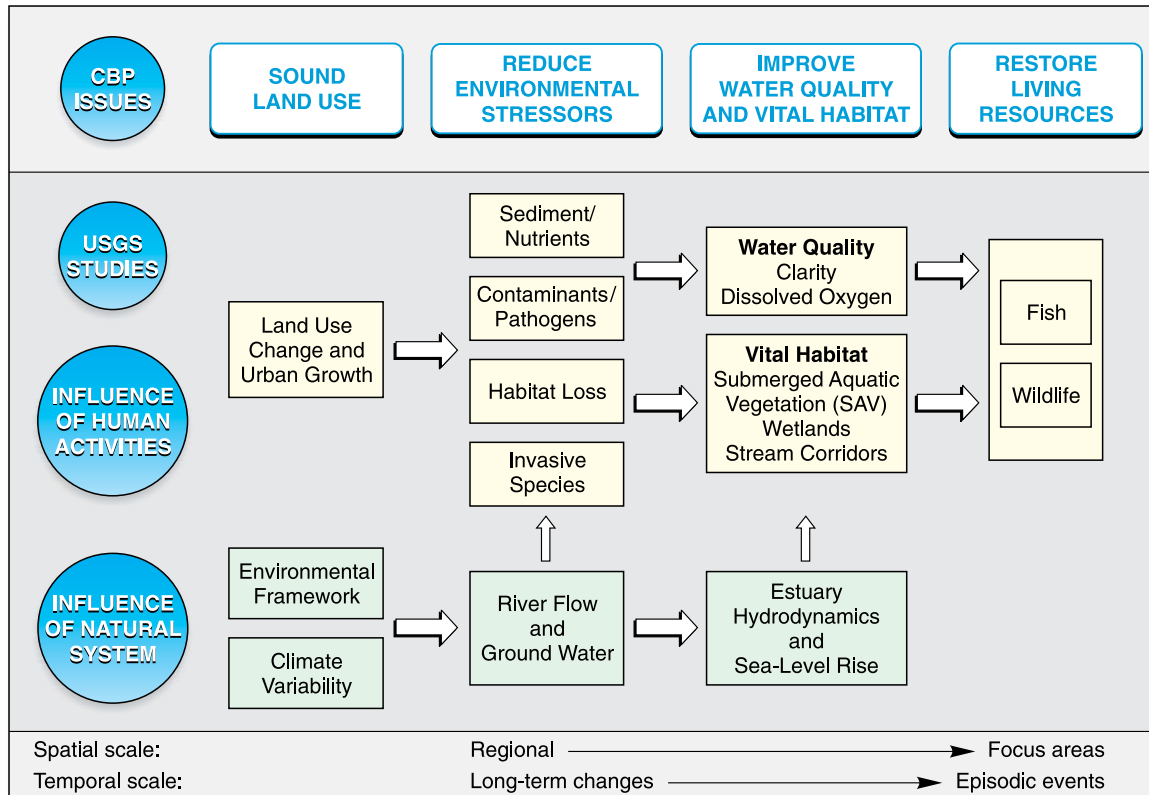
CBP ISSUES

SOUND LAND USE

REDUCE ENVIRONMENTAL STRESSORS

IMPROVE WATER QUALITY AND VITAL HABITAT

RESTORE LIVING RESOURCES

USGS STUDIES

INFLUENCE OF HUMAN ACTIVITIES

INFLUENCE OF NATURAL SYSTEM

Land Use Change and Urban Growth

Sediment/ Nutrients

Contaminants/ Pathogens

Habitat Loss

Invasive Species

Water Quality
Clarity
Dissolved Oxygen

Vital Habitat
Submerged Aquatic Vegetation (SAV)
Wetlands
Stream Corridors

Fish

Wildlife

Environmental Framework

Climate Variability

River Flow and Ground Water

Estuary Hydrodynamics and Sea-Level Rise

Spatial scale: Regional Focus areas
Temporal scale: Long-term changes Episodic events